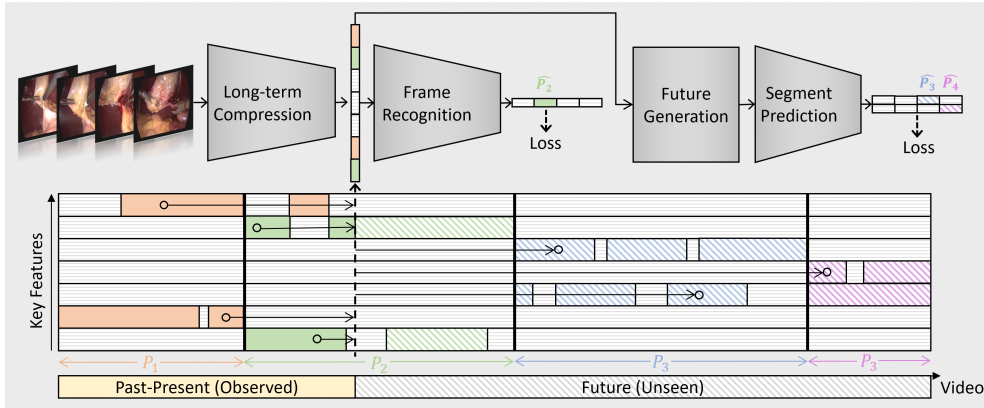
Long-term Compression

Frame Recognition

$\widehat{P_2}$

Loss

Future Generation

Segment Prediction

$\widehat{P_3}$ $\widehat{P_4}$

Loss

Key Features

$P_1$

$P_2$

$P_3$

$P_3$

Past-Present (Observed)

Future (Unseen)

Video